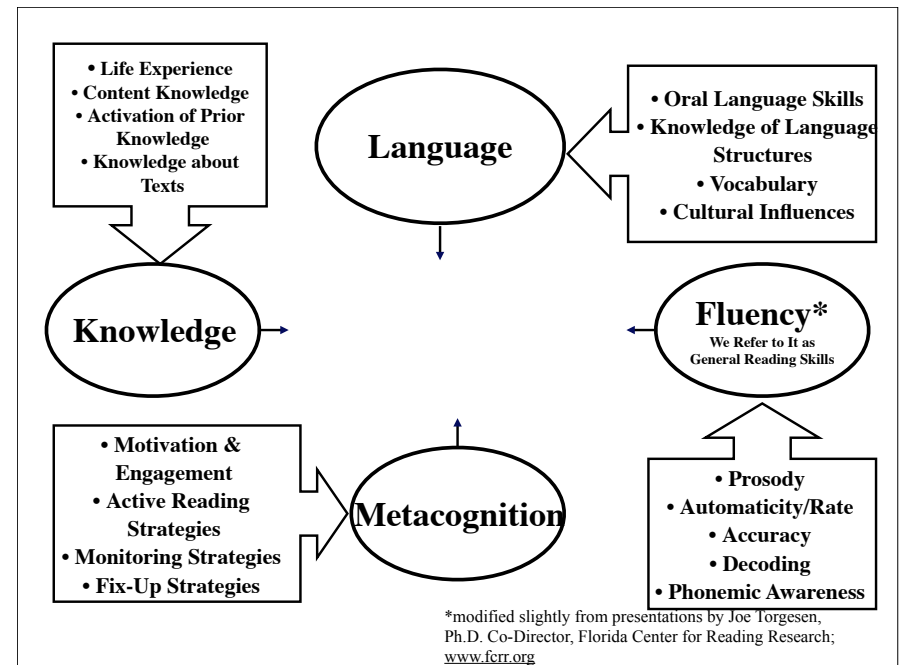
• Life Experience
• Content Knowledge
• Activation of Prior Knowledge
• Knowledge about Texts

Language

• Oral Language Skills
• Knowledge of Language Structures
• Vocabulary
• Cultural Influences

Knowledge

Fluency*
We Refer to It as General Reading Skills

• Motivation & Engagement
• Active Reading Strategies
• Monitoring Strategies
• Fix-Up Strategies

Metacognition

• Prosody
• Automaticity/Rate
• Accuracy
• Decoding
• Phonemic Awareness

*modified slightly from presentations by Joe Torgesen, Ph.D. Co-Director, Florida Center for Reading Research; www.fcrr.org